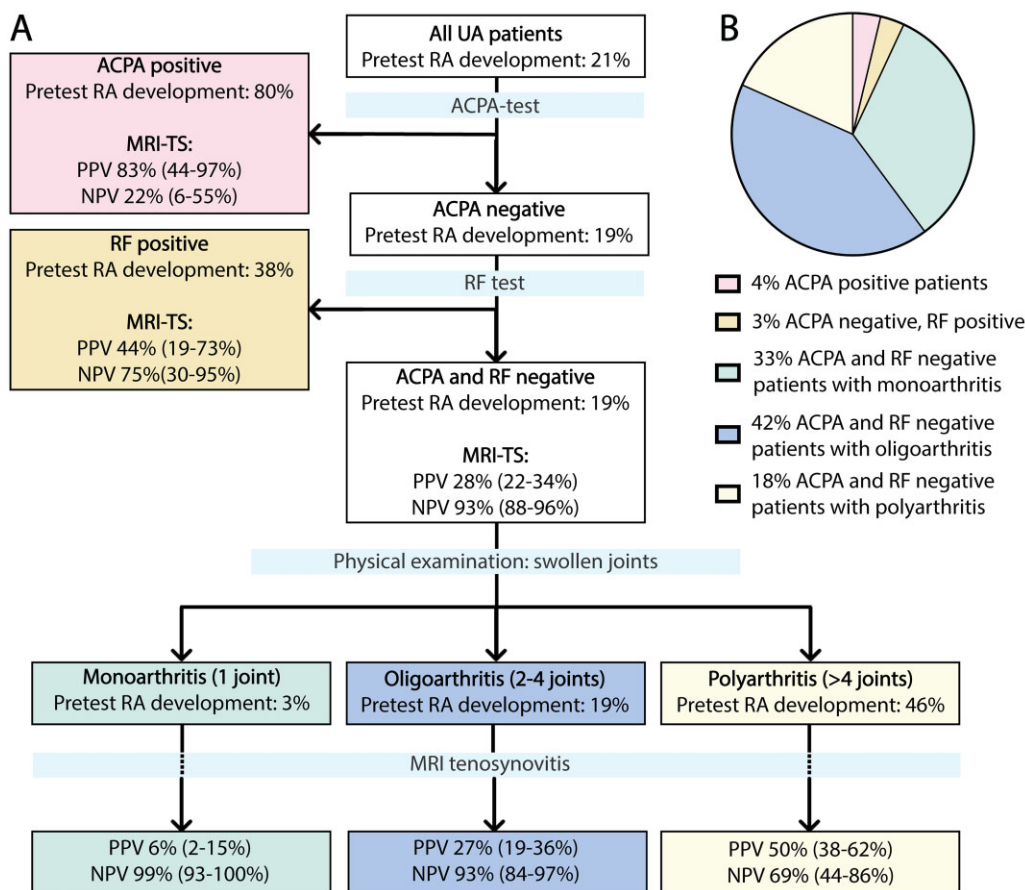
A

All UA patients
Pretest RA development: 21%

ACPA positive
Pretest RA development: 80%

MRI-TS:
PPV 83% (44-97%)
NPV 22% (6-55%)

ACPA-test

ACPA negative
Pretest RA development: 19%

RF positive
Pretest RA development: 38%

MRI-TS:
PPV 44% (19-73%)
NPV 75%(30-95%)

RF test

ACPA and RF negative
Pretest RA development: 19%

MRI-TS:
PPV 28% (22-34%)
NPV 93% (88-96%)

Physical examination: swollen joints

Monoarthritis (1 joint)
Pretest RA development: 3%

Oligoarthritis (2-4 joints)
Pretest RA development: 19%

Polyarthritis (>4 joints)
Pretest RA development: 46%

MRI tenosynovitis

PPV 6% (2-15%)
NPV 99% (93-100%)

PPV 27% (19-36%)
NPV 93% (84-97%)

PPV 50% (38-62%)
NPV 69% (44-86%)

B

4% ACPA positive patients
3% ACPA negative, RF positive
33% ACPA and RF negative patients with monoarthritis
42% ACPA and RF negative patients with oligoarthritis
18% ACPA and RF negative patients with polyarthritis